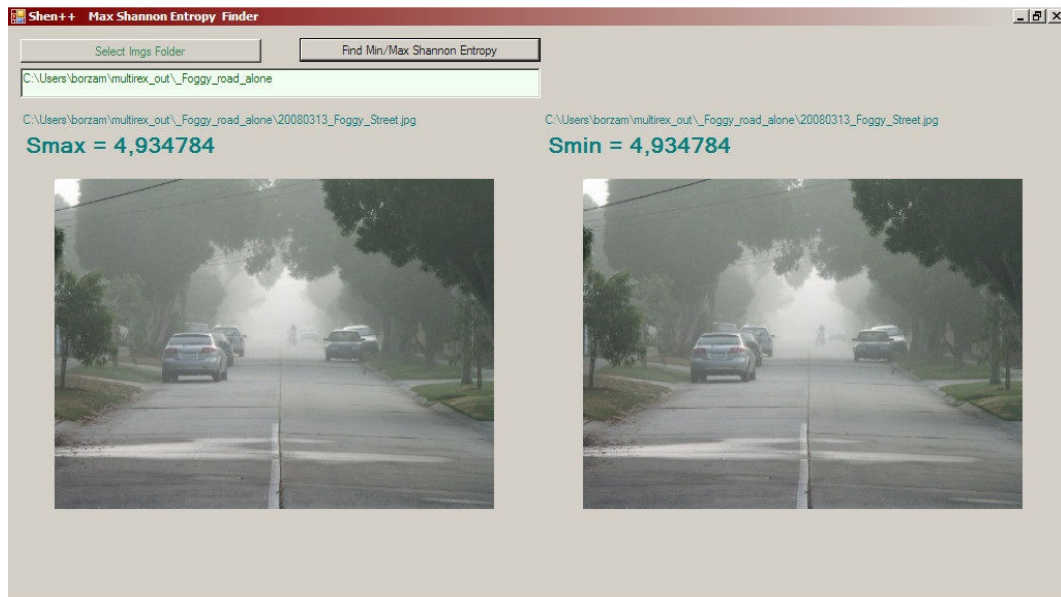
Shen++ Max Shannon Entropy Finder

Select Imgs Folder

Find Min/Max Shannon Entropy

C:\Users\borzam\multirex_out\_Foggy_road_alone

C:\Users\borzam\multirex_out\_Foggy_road_alone\20080313_Foggy_Street.jpg

Smax = 4,934784

C:\Users\borzam\multirex_out\_Foggy_road_alone\20080313_Foggy_Street.jpg

Smin = 4,934784